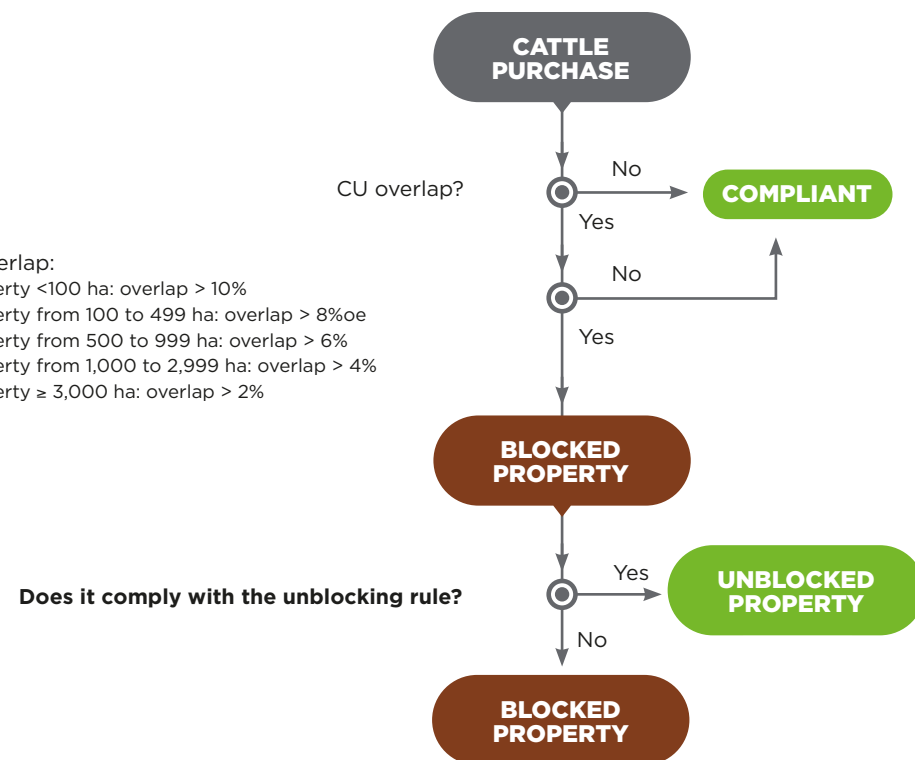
CATTLE PURCHASE

CU overlap?

No

COMPLIANT

Yes

erlap:
erty <100 ha: overlap > 10%
erty from 100 to 499 ha: overlap > 8%oe
erty from 500 to 999 ha: overlap > 6%
erty from 1,000 to 2,999 ha: overlap > 4%
erty ≥ 3,000 ha: overlap > 2%

No

Yes

BLOCKED PROPERTY

Does it comply with the unblocking rule?

Yes

UNBLOCKED PROPERTY

No

BLOCKED PROPERTY